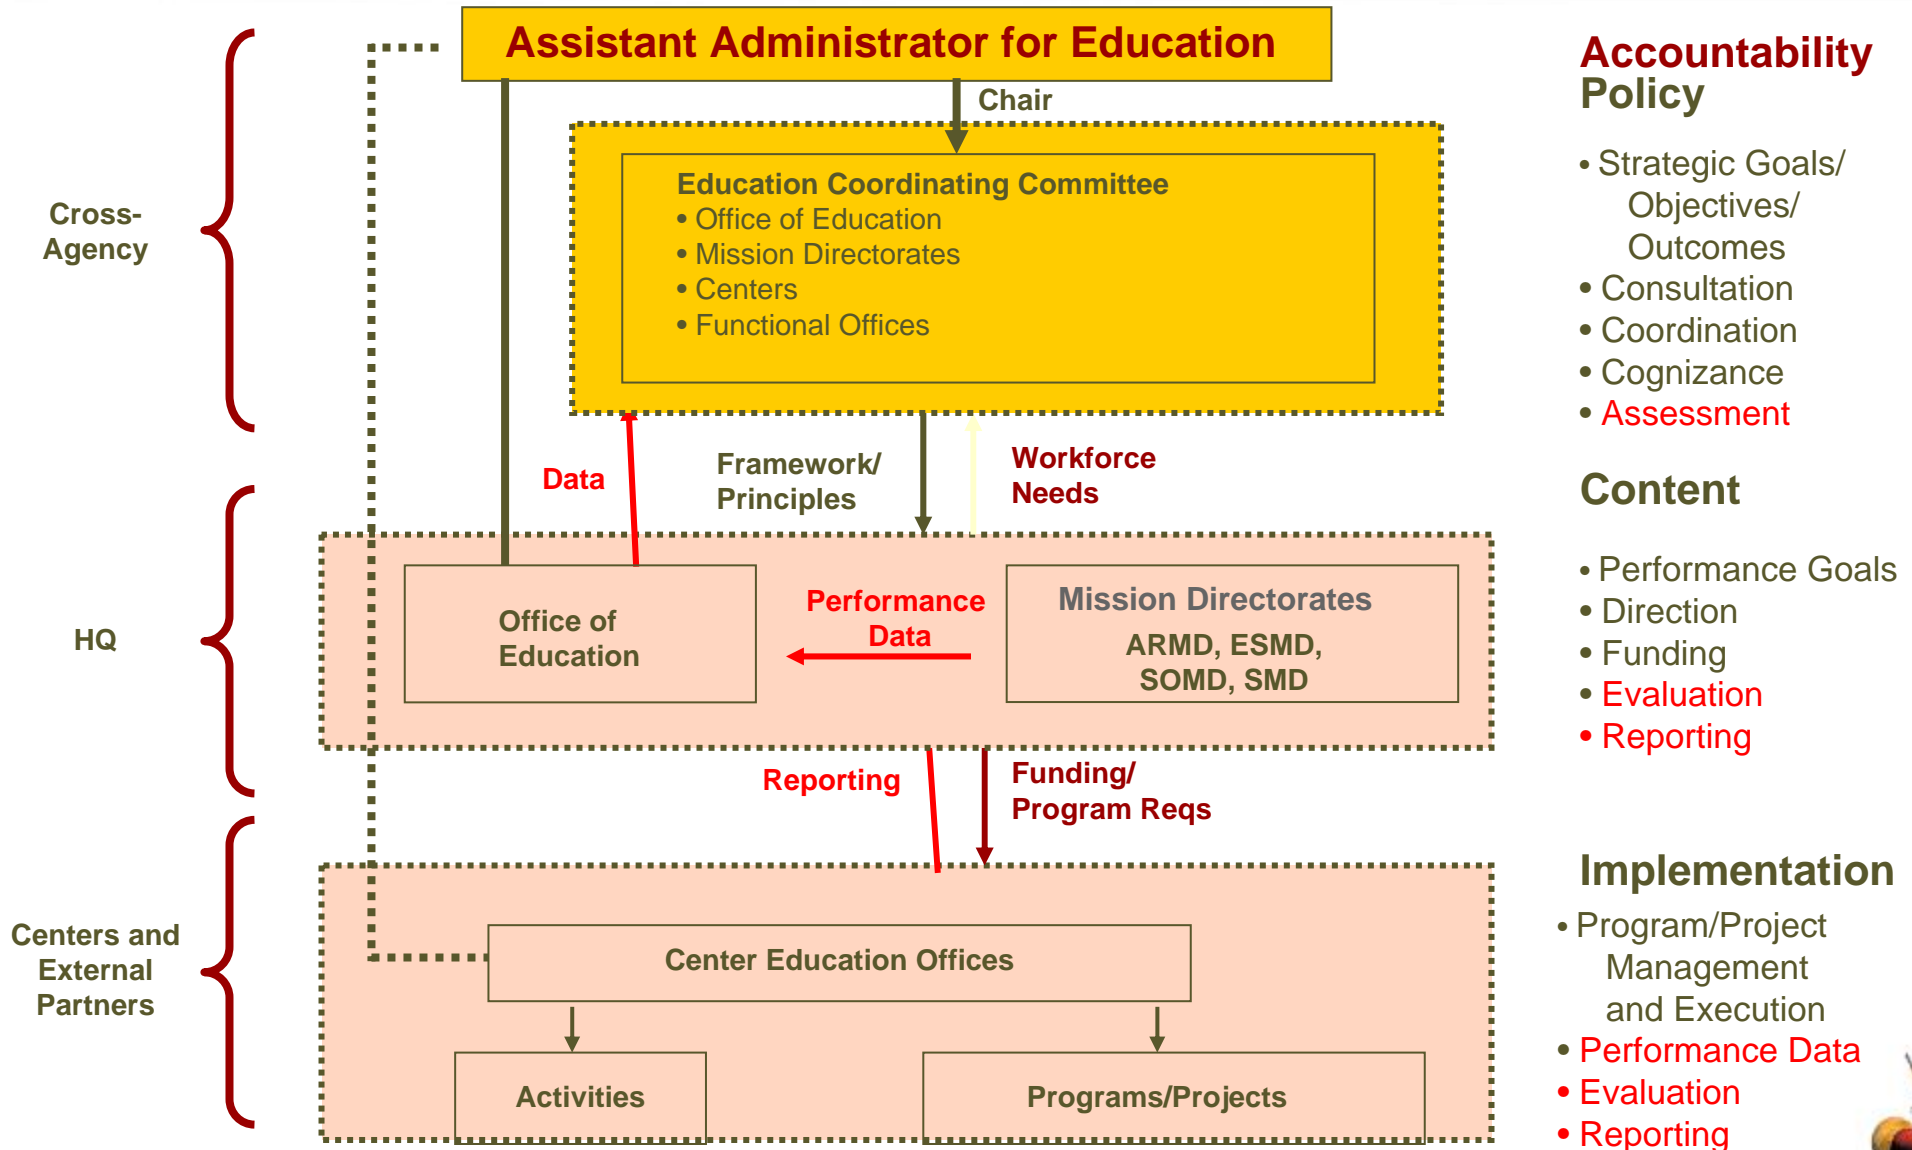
Cross-Agency

HQ

Centers and External Partners

Assistant Administrator for Education

Chair

Education Coordinating Committee
• Office of Education
• Mission Directorates
• Centers
• Functional Offices

Data

Framework/ Principles

Workforce Needs

Office of Education

Performance Data

Mission Directorates
ARMD, ESMD, SOMD, SMD

Reporting

Funding/ Program Reqs

Center Education Offices

Activities

Programs/Projects

Accountability Policy

• Strategic Goals/ Objectives/ Outcomes
• Consultation
• Coordination
• Cognizance
• Assessment

Content

• Performance Goals
• Direction
• Funding
• Evaluation
• Reporting

Implementation

• Program/Project Management and Execution
• Performance Data
• Evaluation
• Reporting